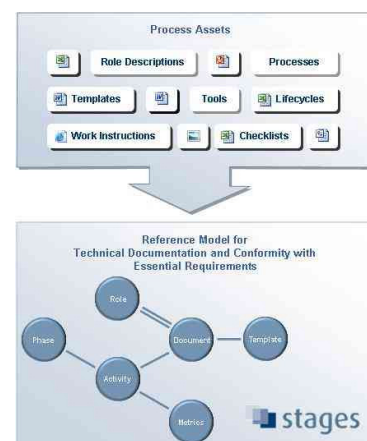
Process Assets

Role Descriptions

Processes

Templates

Tools

Lifecycles

Work Instructions

Checklists

Reference Model for Technical Documentation and Conformity with Essential Requirements

Role

Phase

Document

Template

Activity

Metrics

stages